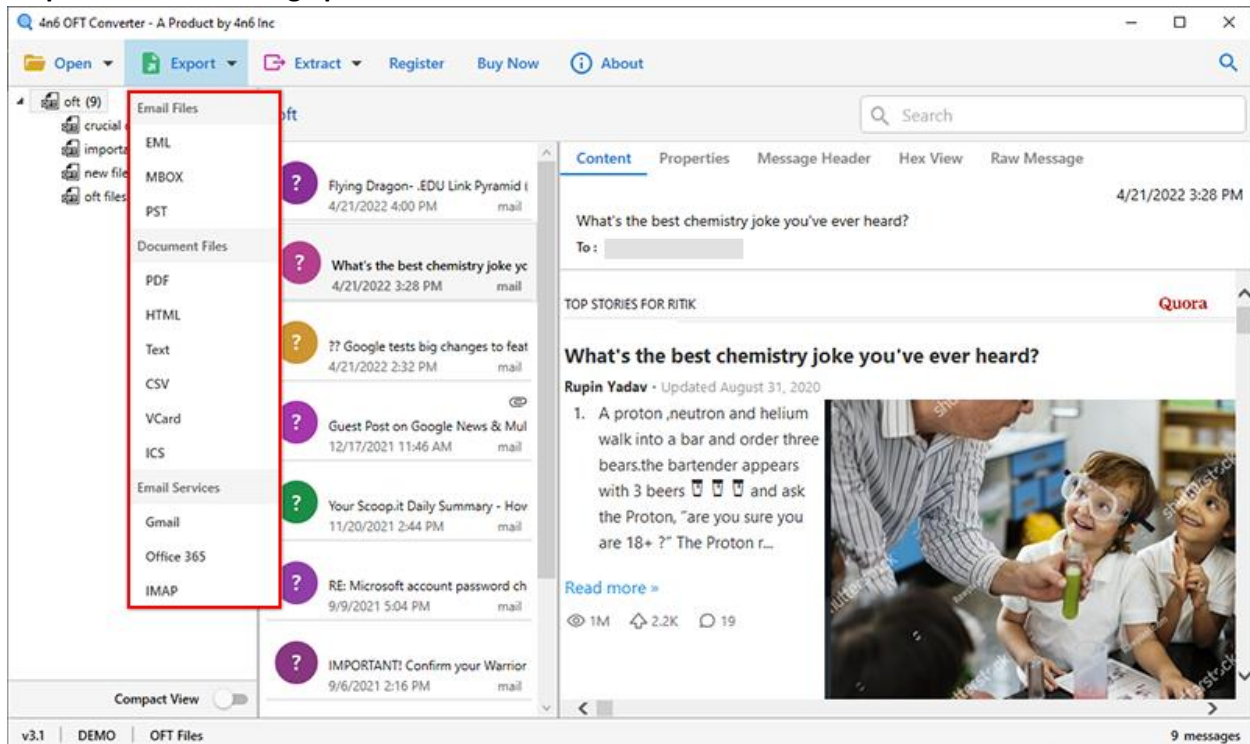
4n6 OFT Converter - A Product by 4n6 Inc

Open ▾ Export ▾ Extract ▾ Register Buy Now About

oft (9)
crucial
importa
new file
oft files

Email Files
EML
MBOX
PST
Document Files
PDF
HTML
Text
CSV
VCard
ICS
Email Services
Gmail
Office 365
IMAP

oft

Search

Flying Dragon- .EDU Link Pyramid (
4/21/2022 4:00 PM mail

What's the best chemistry joke yc
4/21/2022 3:28 PM mail

?? Google tests big changes to feat
4/21/2022 2:32 PM mail

Guest Post on Google News & Mul
12/17/2021 11:46 AM mail

Your Scoop.it Daily Summary - Hov
11/20/2021 2:44 PM mail

RE: Microsoft account password ch
9/9/2021 5:04 PM mail

IMPORTANT! Confirm your Warrior
9/6/2021 2:16 PM mail

Content Properties Message Header Hex View Raw Message

4/21/2022 3:28 PM

What's the best chemistry joke you've ever heard?
To :

TOP STORIES FOR RITIK Quora

What's the best chemistry joke you've ever heard?

Rupin Yadav · Updated August 31, 2020

1. A proton ,neutron and helium walk into a bar and order three bears.the bartender appears with 3 beers and ask the Proton, "are you sure you are 18+ ?" The Proton r...

Read more »

1M 2.2K 19

Compact View

v3.1 DEMO OFT Files 9 messages